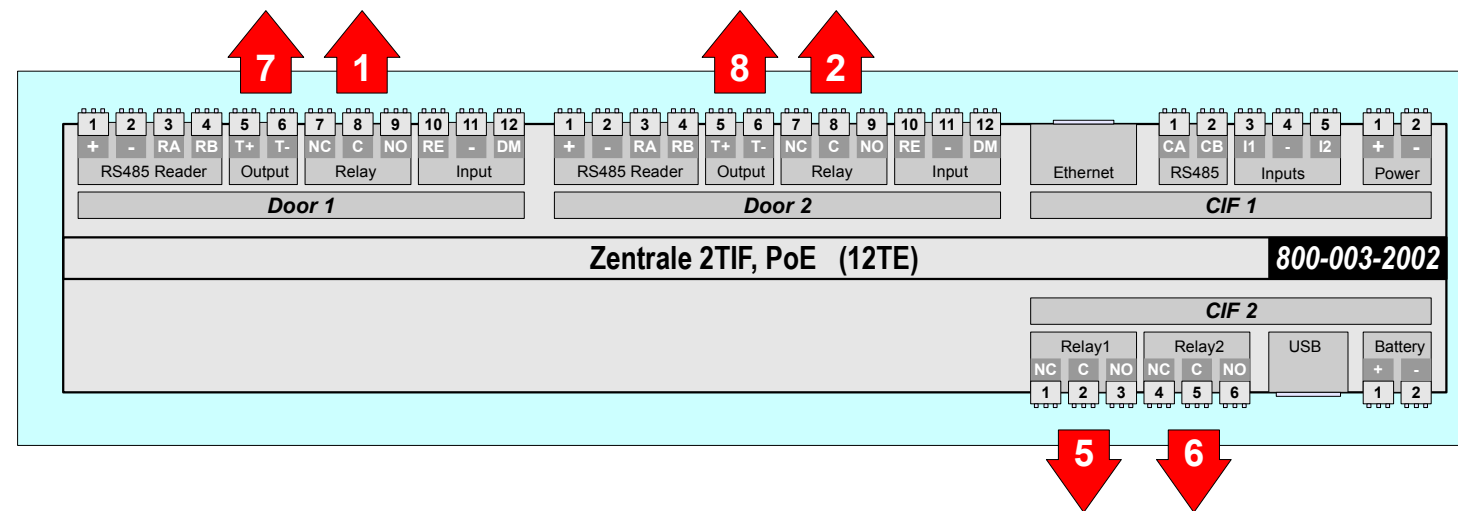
7 1 8 2

1 2 3 4 5 6 7 8 9 10 11 12
+ - RA RB T+ T- NC C NO RE - DM
RS485 Reader Output Relay Input
Door 1

1 2 3 4 5 6 7 8 9 10 11 12
+ - RA RB T+ T- NC C NO RE - DM
RS485 Reader Output Relay Input
Door 2

Ethernet
1 2 3 4 5 1 2
CA CB I1 - I2 + -
RS485 Inputs Power
CIF 1

Zentrale 2TIF, PoE (12TE)
800-003-2002

CIF 2
Relay1 Relay2 USB Battery
NC C NO NC C NO + -
1 2 3 4 5 6 1 2

5 6